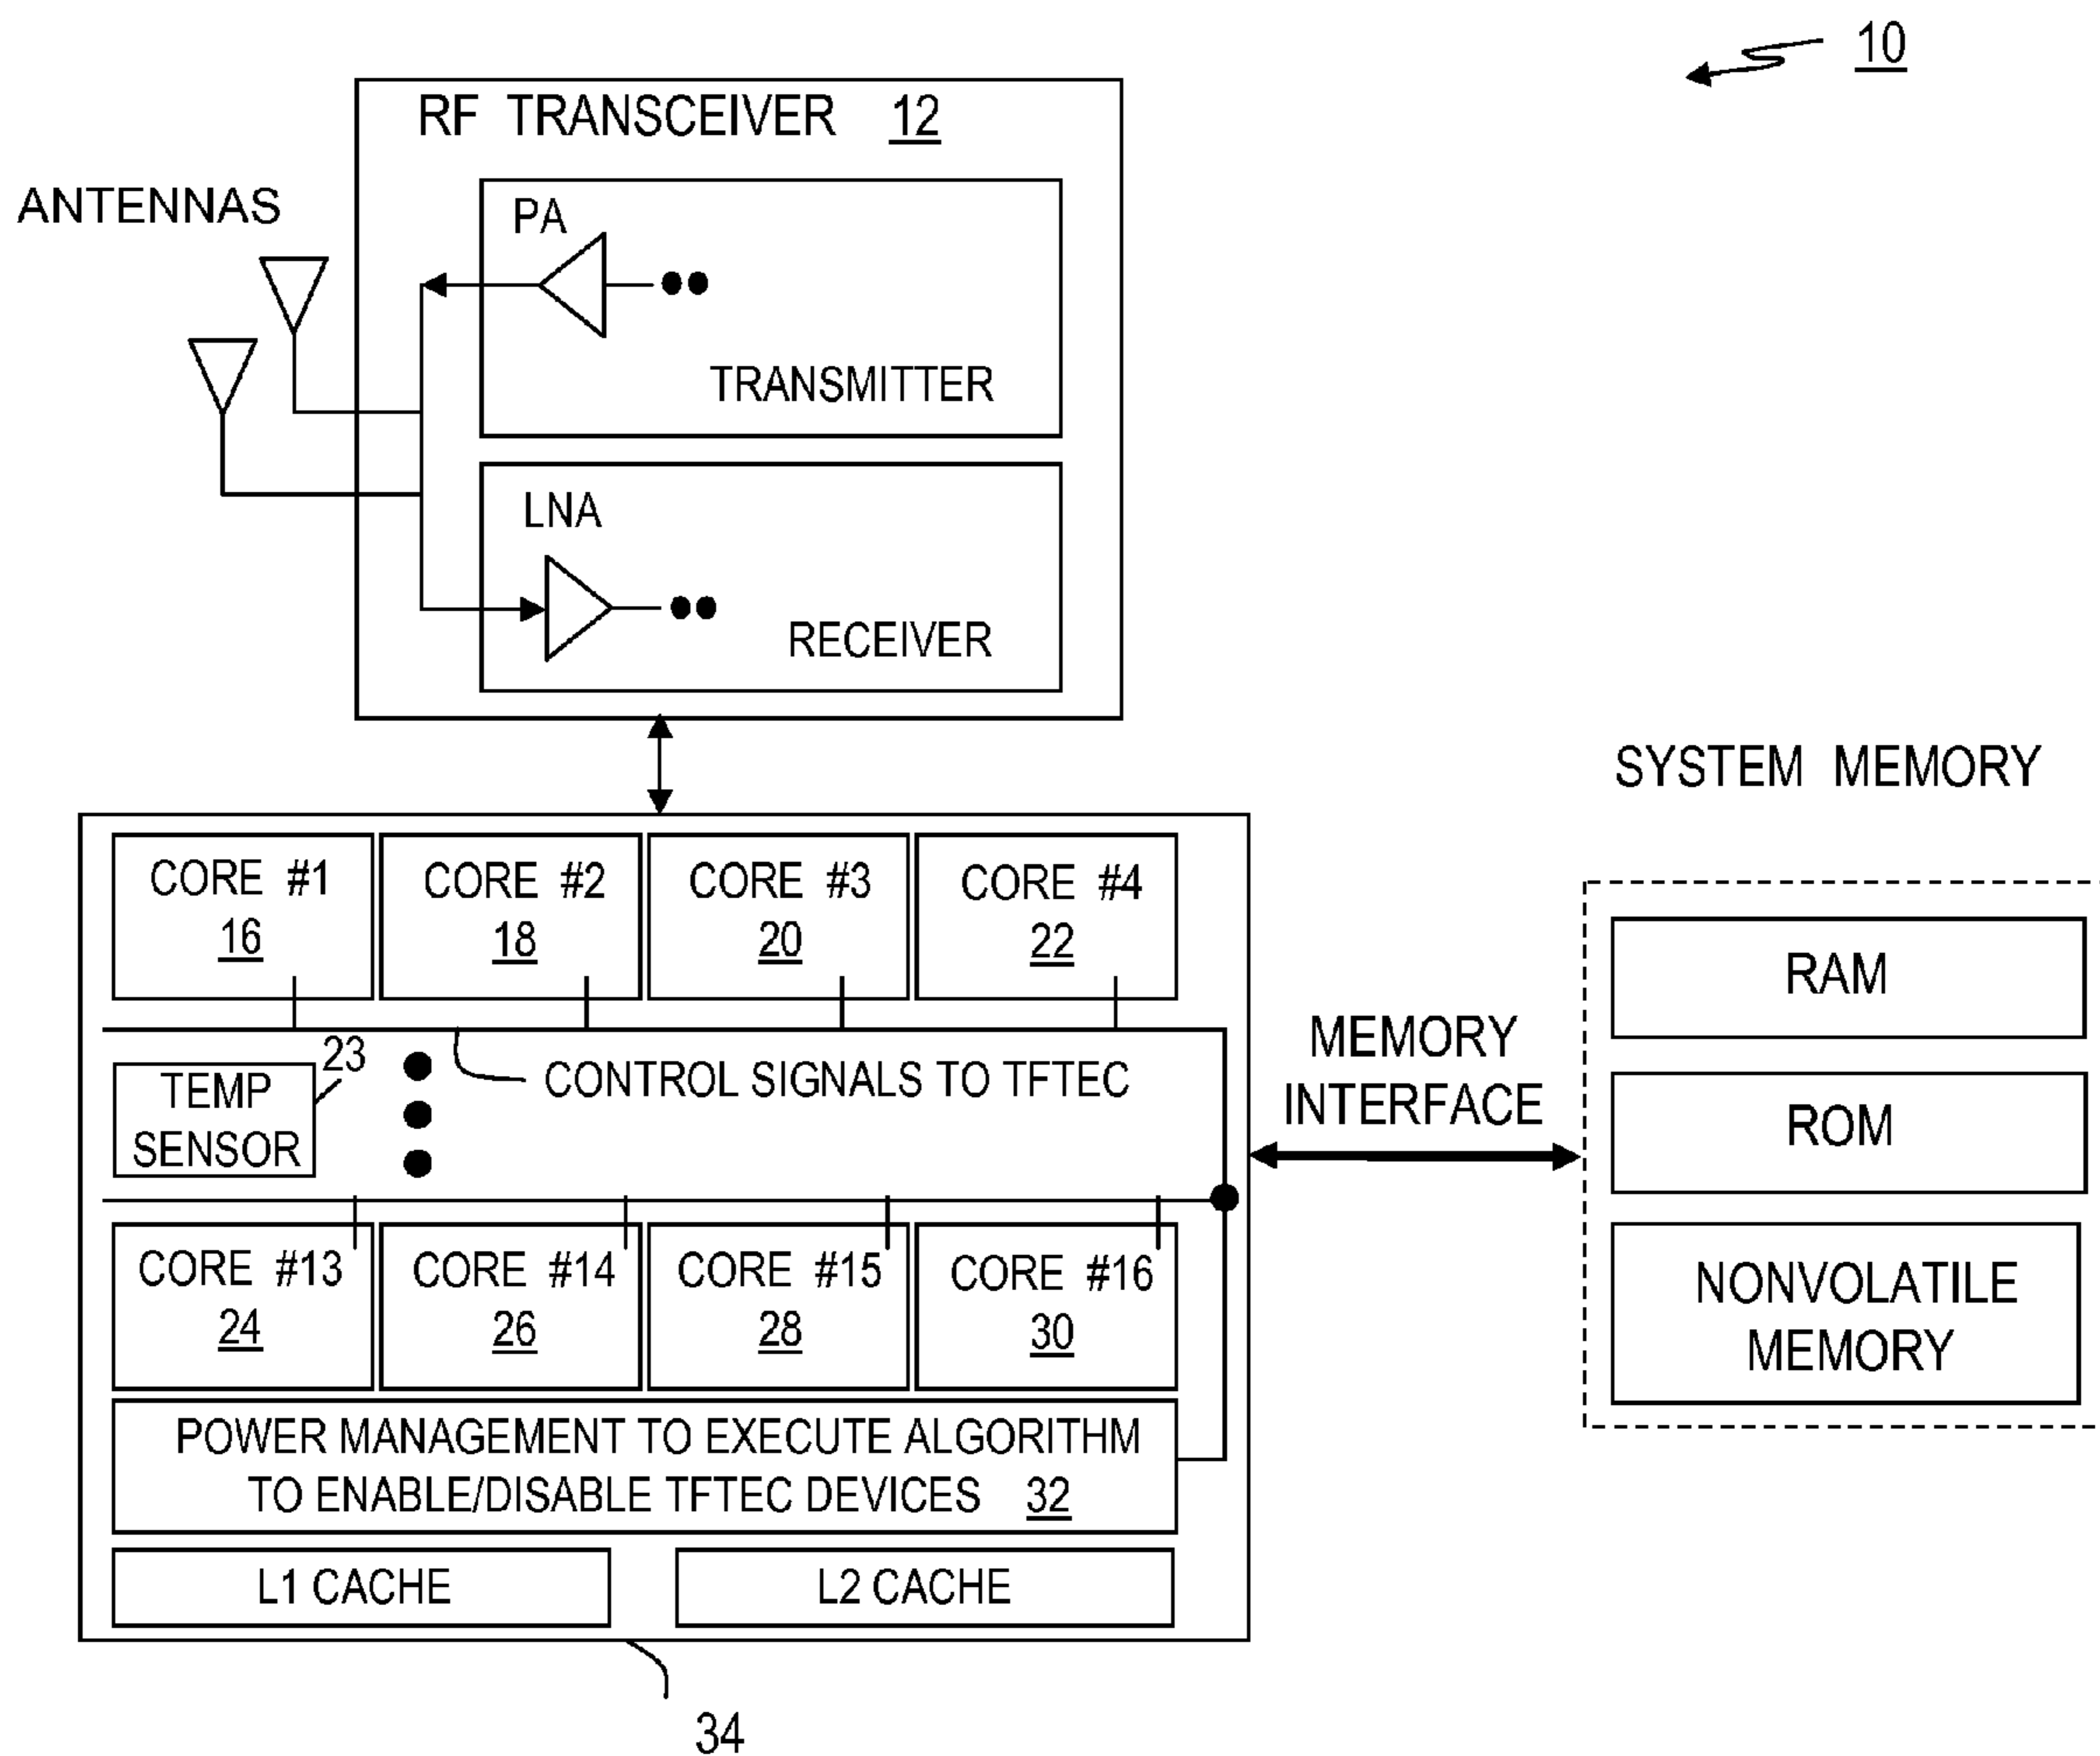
10

RF TRANSCEIVER 12

ANTENNAS

PA

TRANSMITTER

LNA

RECEIVER

SYSTEM MEMORY

CORE #1 16

CORE #2 18

CORE #3 20

CORE #4 22

23

TEMP SENSOR

CONTROL SIGNALS TO TFTEC

MEMORY INTERFACE

RAM

ROM

NONVOLATILE MEMORY

CORE #13 24

CORE #14 26

CORE #15 28

CORE #16 30

POWER MANAGEMENT TO EXECUTE ALGORITHM TO ENABLE/DISABLE TFTEC DEVICES 32

L1 CACHE

L2 CACHE

34